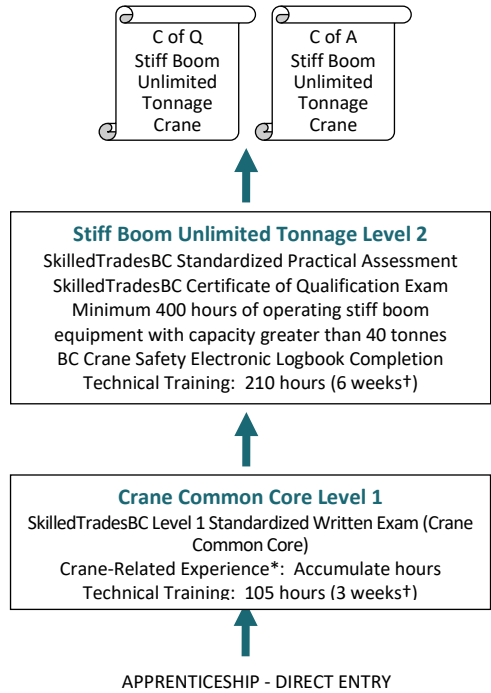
C of Q
Stiff Boom
Unlimited
Tonnage
Crane

C of A
Stiff Boom
Unlimited
Tonnage
Crane

Stiff Boom Unlimited Tonnage Level 2
SkilledTradesBC Standardized Practical Assessment
SkilledTradesBC Certificate of Qualification Exam
Minimum 400 hours of operating stiff boom equipment with capacity greater than 40 tonnes
BC Crane Safety Electronic Logbook Completion
Technical Training: 210 hours (6 weeks†)

Crane Common Core Level 1
SkilledTradesBC Level 1 Standardized Written Exam (Crane Common Core)
Crane-Related Experience*: Accumulate hours
Technical Training: 105 hours (3 weeks†)

APPRENTICESHIP - DIRECT ENTRY